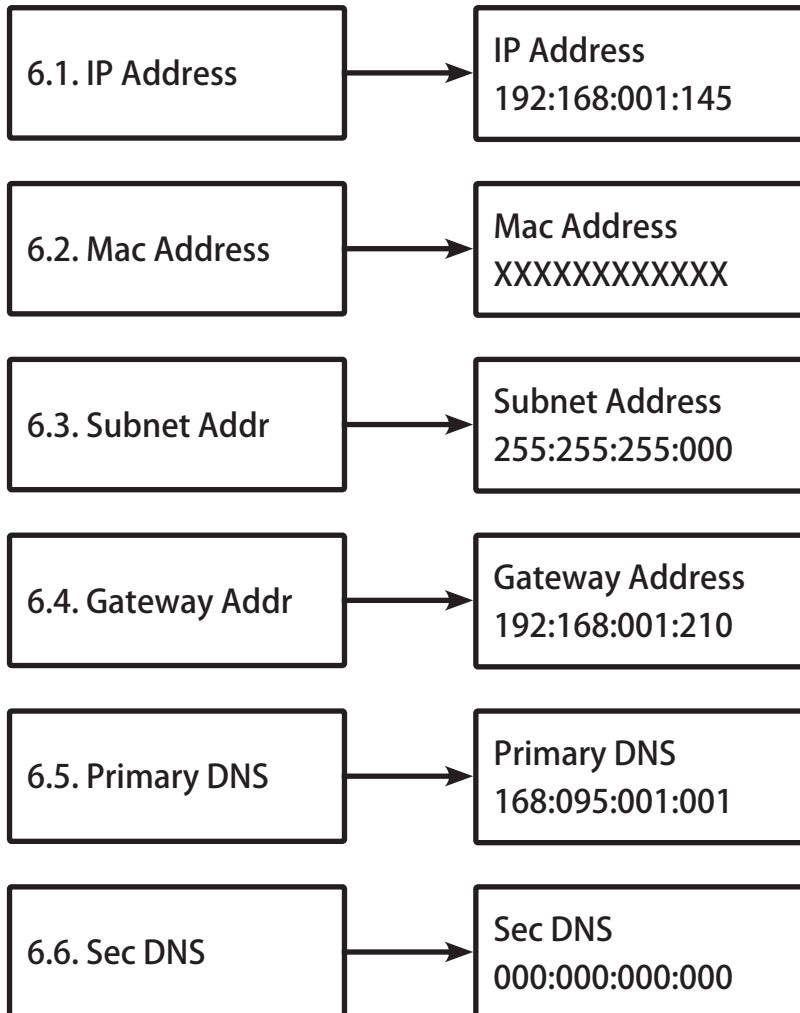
6.1. IP Address

IP Address
192:168:001:145

6.2. Mac Address

Mac Address
XXXXXXXXXXXX

6.3. Subnet Addr

Subnet Address
255:255:255:000

6.4. Gateway Addr

Gateway Address
192:168:001:210

6.5. Primary DNS

Primary DNS
168:095:001:001

6.6. Sec DNS

Sec DNS
000:000:000:000